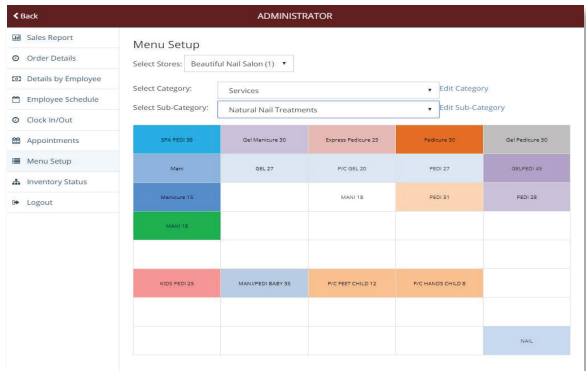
Back

ADMINISTRATOR

Sales Report
Order Details
Details by Employee
Employee Schedule
Clock In/Out
Appointments
Menu Setup
Inventory Status
Logout

Menu Setup

Select Stores: Beautiful Nail Salon (1)

Select Category: Services
Edit Category

Select Sub-Category: Natural Nail Treatments
Edit Sub-Category

| SPA PEDI 36 | Gel Manicure 30 | Express Pedicure 25 | Pedicure 30 | Gel Pedicure 30 |
|---|---|---|---|---|
| Mani | GEL 27 | P/C GEL 20 | PEDI 27 | GELPEDI 40 |
| Manicure 15 | | MANI 18 | PEDI 31 | PEDI 28 |
| MANI 18 | | | | |
| | | | | |
| KIDS PEDI 25 | MANI/PEDI BABY 35 | P/C FEET CHILD 12 | P/C HANDS CHILD 8 | |
| | | | | |
| | | | | NAIL |